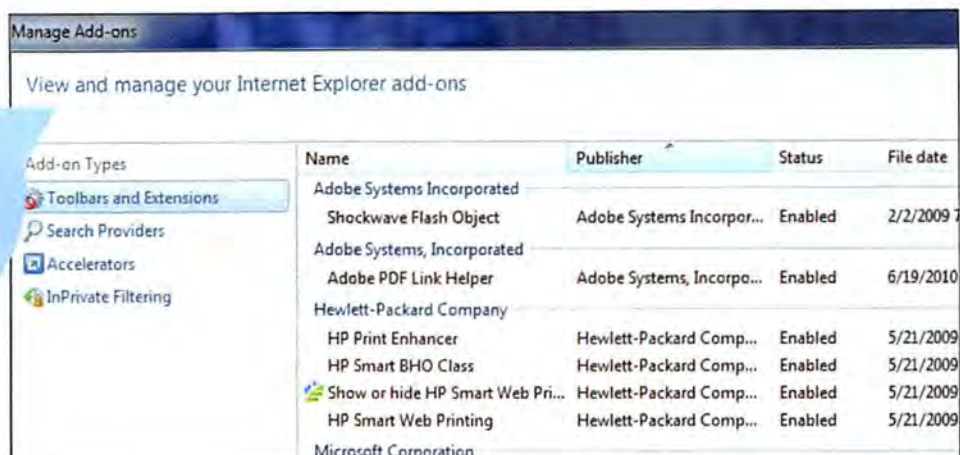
Manage Add-ons

View and manage your Internet Explorer add-ons

Add-on Types

Toolbars and Extensions

Search Providers

Accelerators

InPrivate Filtering

| Name | Publisher | Status | File date |
|---|---|---|---|
| Adobe Systems Incorporated | | | |
| Shockwave Flash Object | Adobe Systems Incorpor... | Enabled | 2/2/2009 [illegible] |
| Adobe Systems, Incorporated | | | |
| Adobe PDF Link Helper | Adobe Systems, Incorpo... | Enabled | 6/19/2010 |
| Hewlett-Packard Company | | | |
| HP Print Enhancer | Hewlett-Packard Comp... | Enabled | 5/21/2009 |
| HP Smart BHO Class | Hewlett-Packard Comp... | Enabled | 5/21/2009 |
| Show or hide HP Smart Web Pri... | Hewlett-Packard Comp... | Enabled | 5/21/2009 |
| HP Smart Web Printing | Hewlett-Packard Comp... | Enabled | 5/21/2009 |
| Microsoft Corporation | | | |